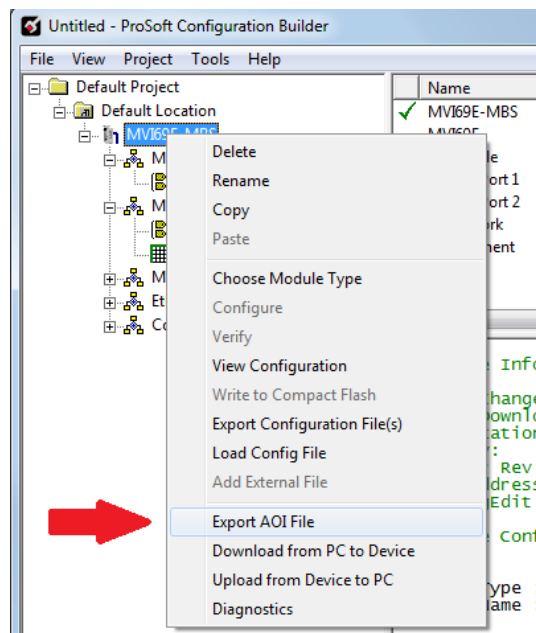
Untitled - ProSoft Configuration Builder

File View Project Tools Help

Default Project
Default Location
MVI69E-MBS
M
M
M
Et
Co

Name
MVI69E-MBS
MVI69E
le
ort 1
ort 2
rk
ment

Delete
Rename
Copy
Paste
Choose Module Type
Configure
Verify
View Configuration
Write to Compact Flash
Export Configuration File(s)
Load Config File
Add External File
Export AOI File
Download from PC to Device
Upload from Device to PC
Diagnostics

Info
hange
ownlo
ation
r:
Rev
dress
Edit
Conf
ype
ame